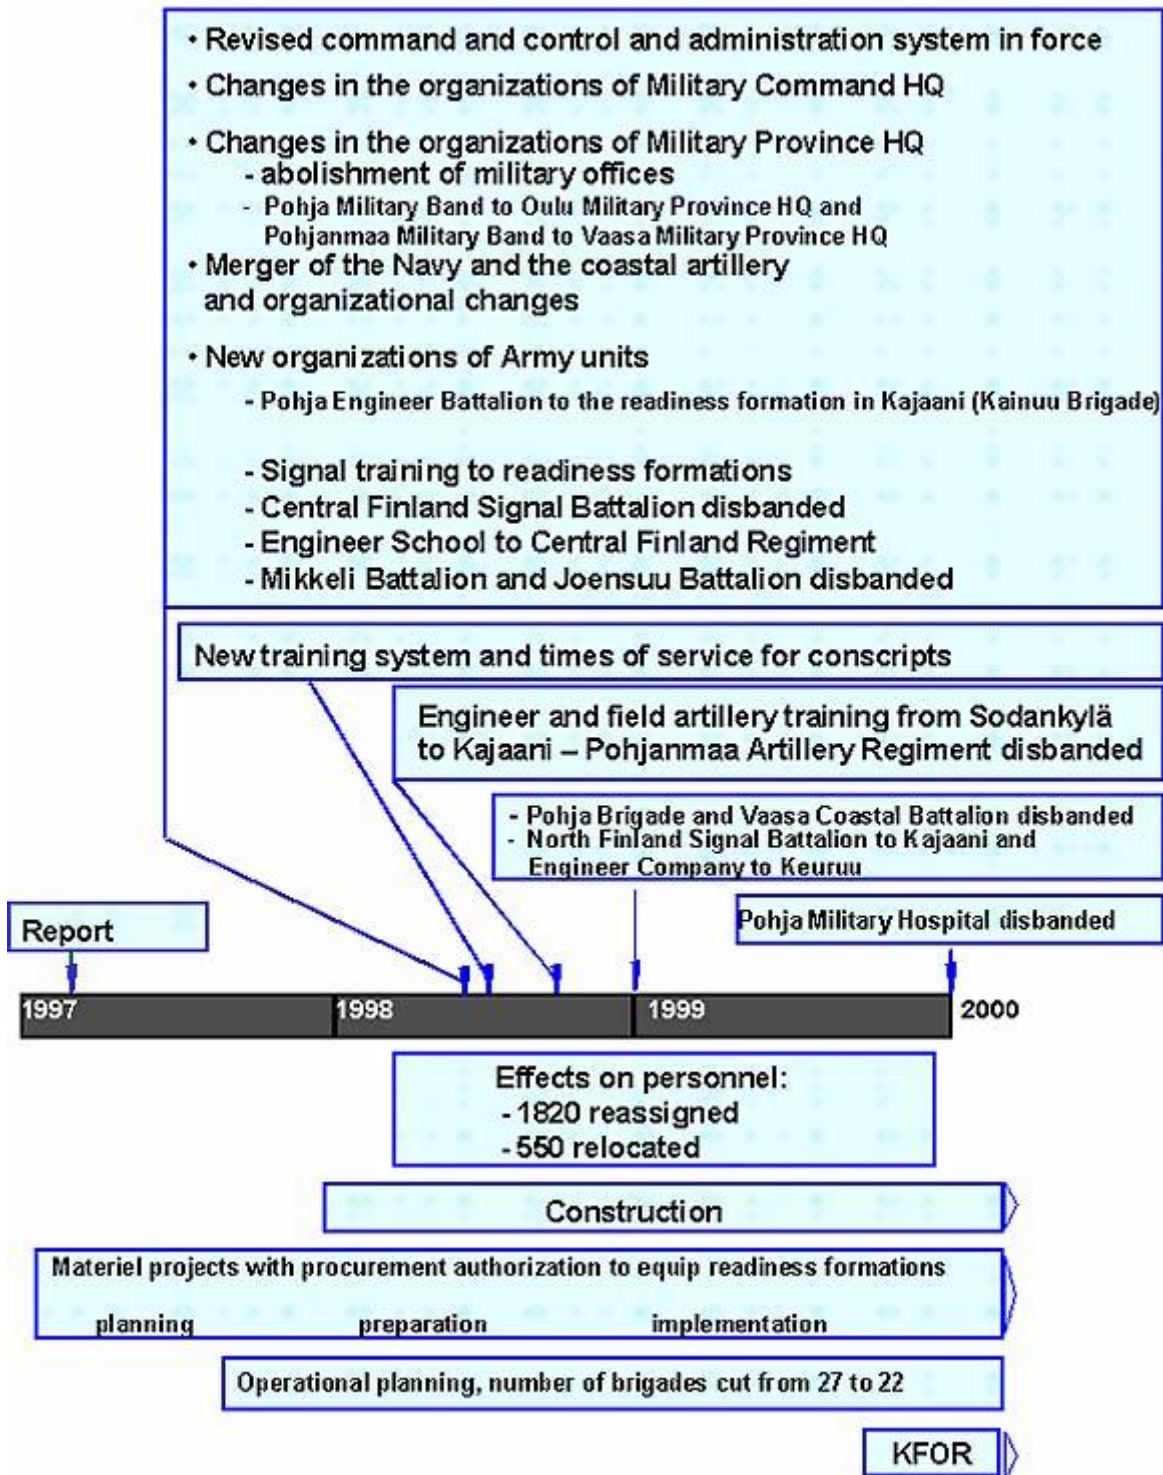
• Revised command and control and administration system in force
• Changes in the organizations of Military Command HQ
• Changes in the organizations of Military Province HQ
- abolishment of military offices
- Pohja Military Band to Oulu Military Province HQ and Pohjanmaa Military Band to Vaasa Military Province HQ
• Merger of the Navy and the coastal artillery and organizational changes
• New organizations of Army units
- Pohja Engineer Battalion to the readiness formation in Kajaani (Kainuu Brigade)
- Signal training to readiness formations
- Central Finland Signal Battalion disbanded
- Engineer School to Central Finland Regiment
- Mikkeli Battalion and Joensuu Battalion disbanded

New training system and times of service for conscripts

Engineer and field artillery training from Sodankylä to Kajaani – Pohjanmaa Artillery Regiment disbanded

- Pohja Brigade and Vaasa Coastal Battalion disbanded
- North Finland Signal Battalion to Kajaani and Engineer Company to Keuruu

Report

Pohja Military Hospital disbanded

1997
1998
1999
2000

Effects on personnel:
- 1820 reassigned
- 550 relocated

Construction

Materiel projects with procurement authorization to equip readiness formations
planning
preparation
implementation

Operational planning, number of brigades cut from 27 to 22

KFOR